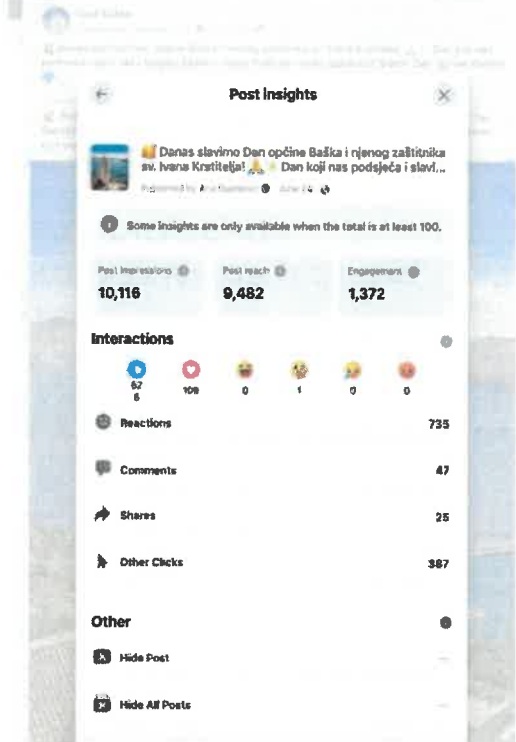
Post insights

Danas slavimo Dan općine Baška i njenog zaštitnika sv. Ivana Krstitelja! Dan koji nas podsjeća i slavi...

Published by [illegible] · June 24

Some insights are only available when the total is at least 100.

Post impressions
10,116

Post reach
9,482

Engagement
1,372

Interactions

62 5
109
0
1
0
0

Reactions 735

Comments 47

Shares 25

Other Clicks 387

Other

Hide Post

Hide All Posts